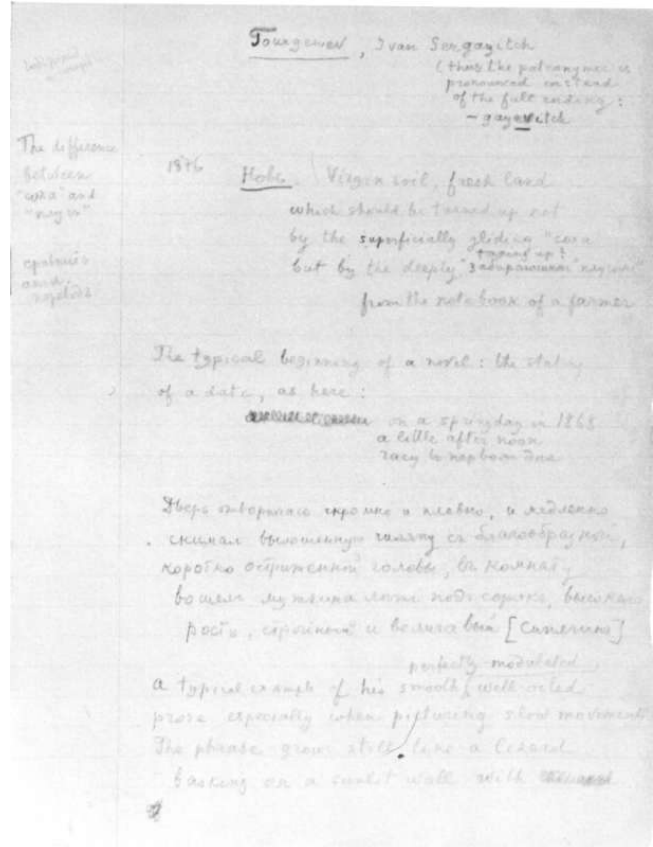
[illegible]

Tourgenev, Ivan Sergayitch
(thus the patronymic is pronounced instead of the full ending: — gayevitch

The difference between "соха" and "плуг"

орало and плуг

1876 Новь. Virgin soil, fresh land which should be turned up not by the superficially gliding "соха" but by the deeply "забирающий плуг" turning up?
from the notebook of a farmer

The typical beginning of a novel: the stating of a date, as here:
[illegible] on a spring day in 1868 a little after noon часу в первом дня

Дверь отворилась громко и плавно, и медленно снимая вышитую шапку съ благообразной, коротко остриженной головы, въ комнату вошелъ мужчина лѣтъ подъ сорокъ, высокаго роста, серьезный и величавый [Саменко]

a typical example of his smooth [ well-oiled perfectly modulated prose especially when picturing slow movement The phrase grows still like a lizard basking on a sunlit wall with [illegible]

8